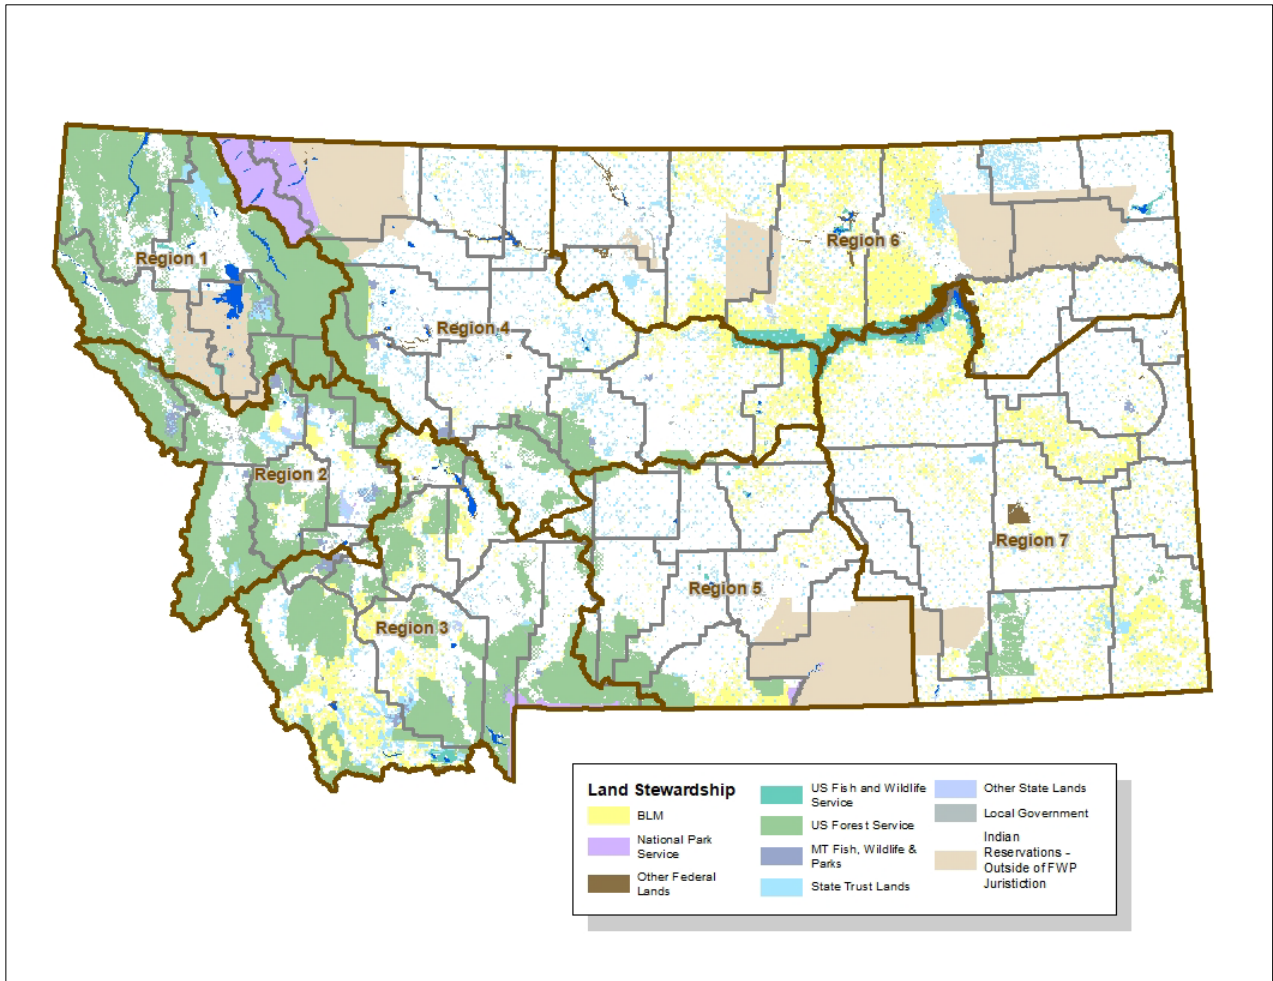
Region 1
Region 4
Region 6
Region 2
Region 7
Region 5
Region 3

Land Stewardship
BLM
National Park Service
Other Federal Lands
US Fish and Wildlife Service
US Forest Service
MT Fish, Wildlife & Parks
State Trust Lands
Other State Lands
Local Government
Indian Reservations - Outside of FWP Juristiction